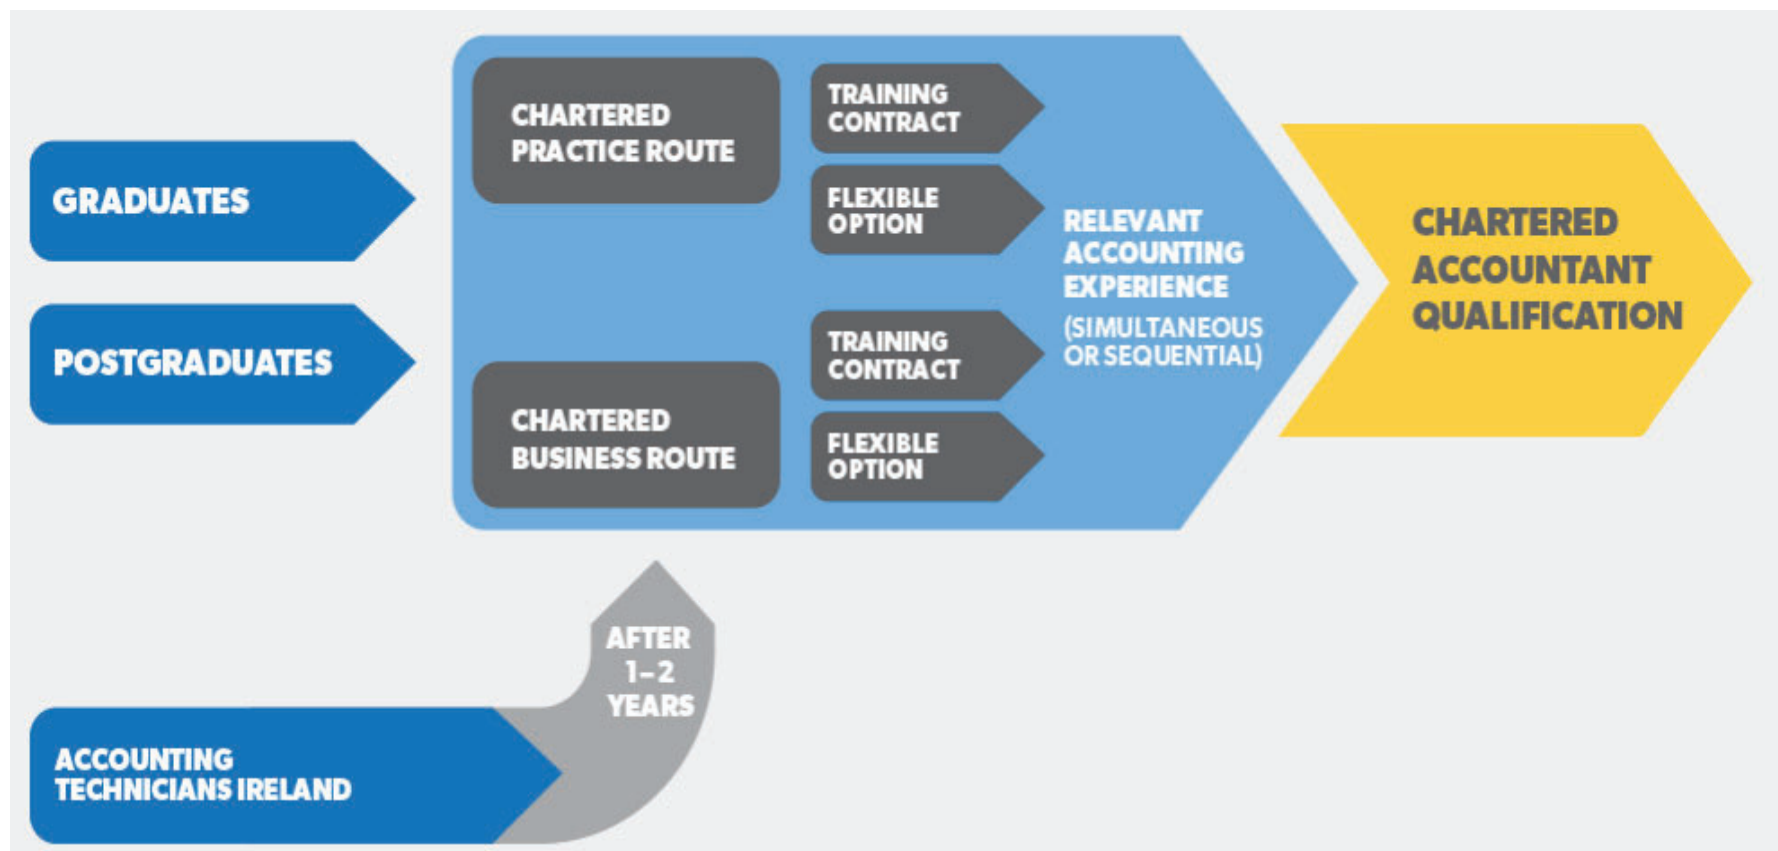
GRADUATES

POSTGRADUATES

CHARTERED PRACTICE ROUTE

TRAINING CONTRACT

FLEXIBLE OPTION

CHARTERED BUSINESS ROUTE

TRAINING CONTRACT

FLEXIBLE OPTION

RELEVANT ACCOUNTING EXPERIENCE

(SIMULTANEOUS OR SEQUENTIAL)

CHARTERED ACCOUNTANT QUALIFICATION

AFTER 1–2 YEARS

ACCOUNTING TECHNICIANS IRELAND